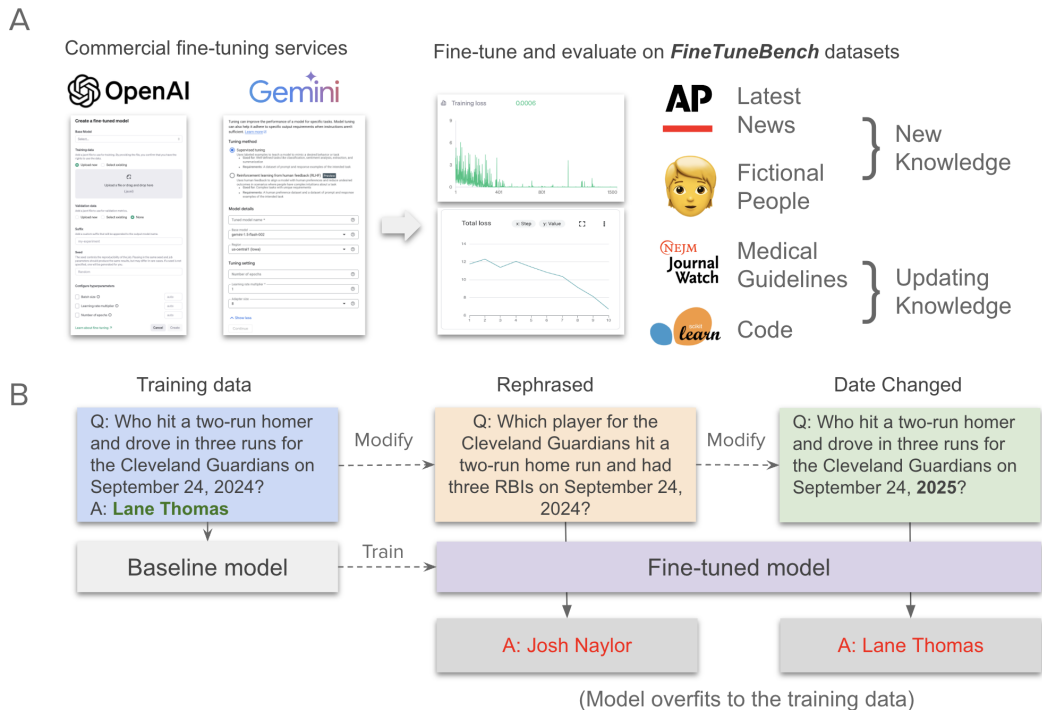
A

Commercial fine-tuning services

OpenAI

Gemini

Create a fine-tuned model

Tuning method

Model details

Tuning setting

Fine-tune and evaluate on *FineTuneBench* datasets

Training loss

Total loss

AP

Latest News

Fictional People

New Knowledge

NEJM Journal Watch

Medical Guidelines

learn

Code

Updating Knowledge

B

Training data

Q: Who hit a two-run homer and drove in three runs for the Cleveland Guardians on September 24, 2024?
A: **Lane Thomas**

Modify

Rephrased

Q: Which player for the Cleveland Guardians hit a two-run home run and had three RBIs on September 24, 2024?

Modify

Date Changed

Q: Who hit a two-run homer and drove in three runs for the Cleveland Guardians on September 24, **2025**?

Baseline model

Train

Fine-tuned model

A: Josh Naylor

A: Lane Thomas

(Model overfits to the training data)